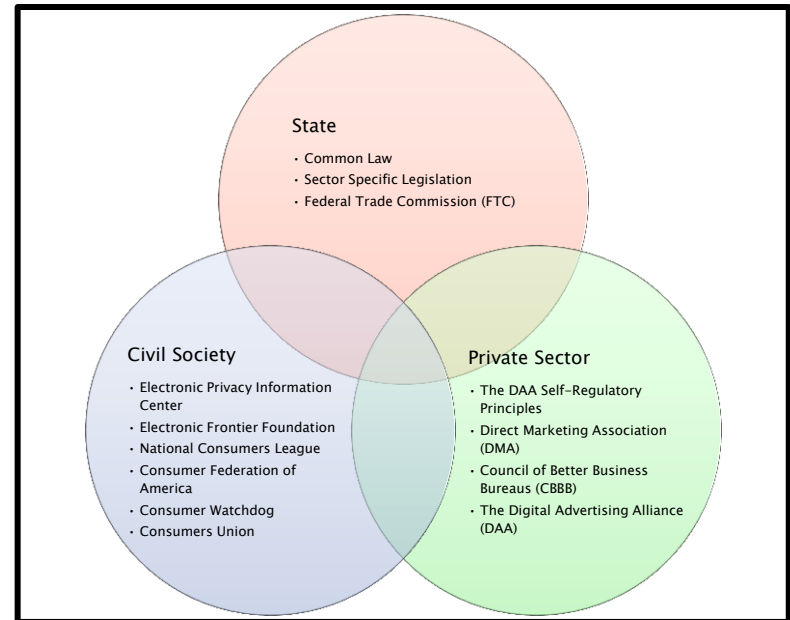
State

• Common Law
• Sector Specific Legislation
• Federal Trade Commission (FTC)

Civil Society

• Electronic Privacy Information Center
• Electronic Frontier Foundation
• National Consumers League
• Consumer Federation of America
• Consumer Watchdog
• Consumers Union

Private Sector

• The DAA Self-Regulatory Principles
• Direct Marketing Association (DMA)
• Council of Better Business Bureaus (CBBB)
• The Digital Advertising Alliance (DAA)